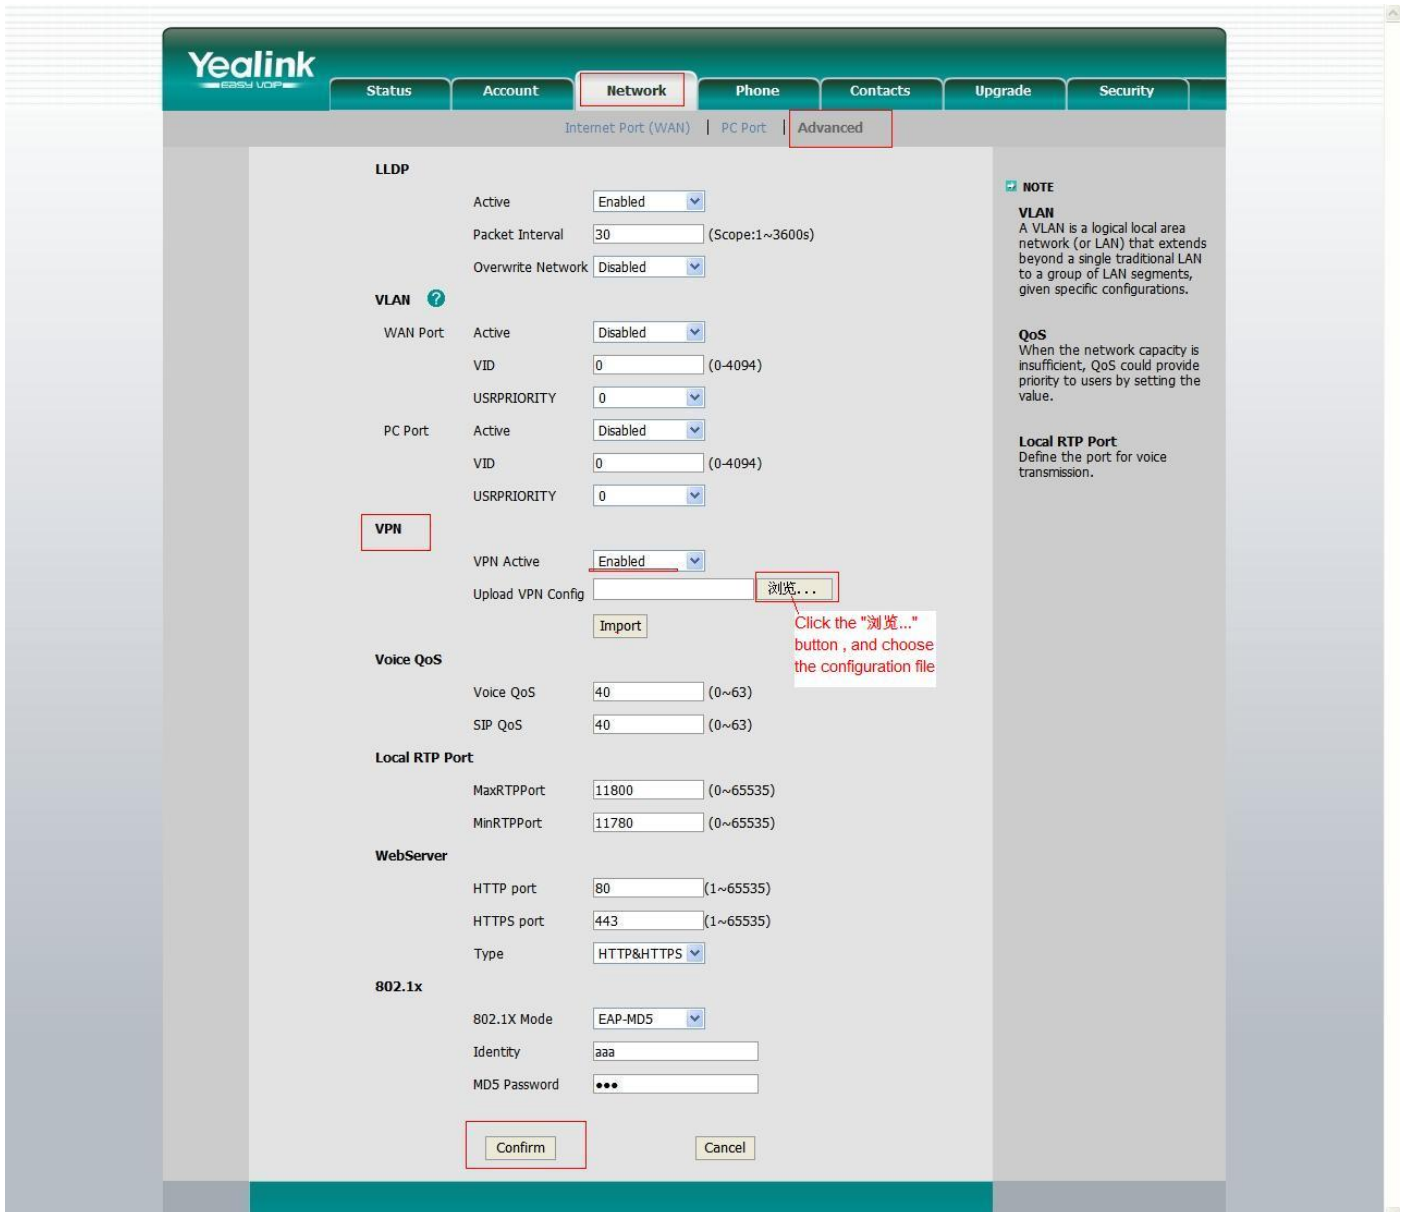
Yealink
EASY VOIP

Status | Account | Network | Phone | Contacts | Upgrade | Security

Internet Port (WAN) | PC Port | Advanced

LLDP
Active Enabled
Packet Interval 30 (Scope:1~3600s)
Overwrite Network Disabled

VLAN
WAN Port Active Disabled
VID 0 (0-4094)
USRPRIORITY 0
PC Port Active Disabled
VID 0 (0-4094)
USRPRIORITY 0

VPN
VPN Active Enabled
Upload VPN Config 浏览...
Import

Click the "浏览..." button , and choose the configuration file

Voice QoS
Voice QoS 40 (0~63)
SIP QoS 40 (0~63)

Local RTP Port
MaxRTPPort 11800 (0~65535)
MinRTPPort 11780 (0~65535)

WebServer
HTTP port 80 (1~65535)
HTTPS port 443 (1~65535)
Type HTTP&HTTPS

802.1x
802.1X Mode EAP-MD5
Identity aaa
MD5 Password •••

Confirm Cancel

NOTE

VLAN
A VLAN is a logical local area network (or LAN) that extends beyond a single traditional LAN to a group of LAN segments, given specific configurations.

QoS
When the network capacity is insufficient, QoS could provide priority to users by setting the value.

Local RTP Port
Define the port for voice transmission.